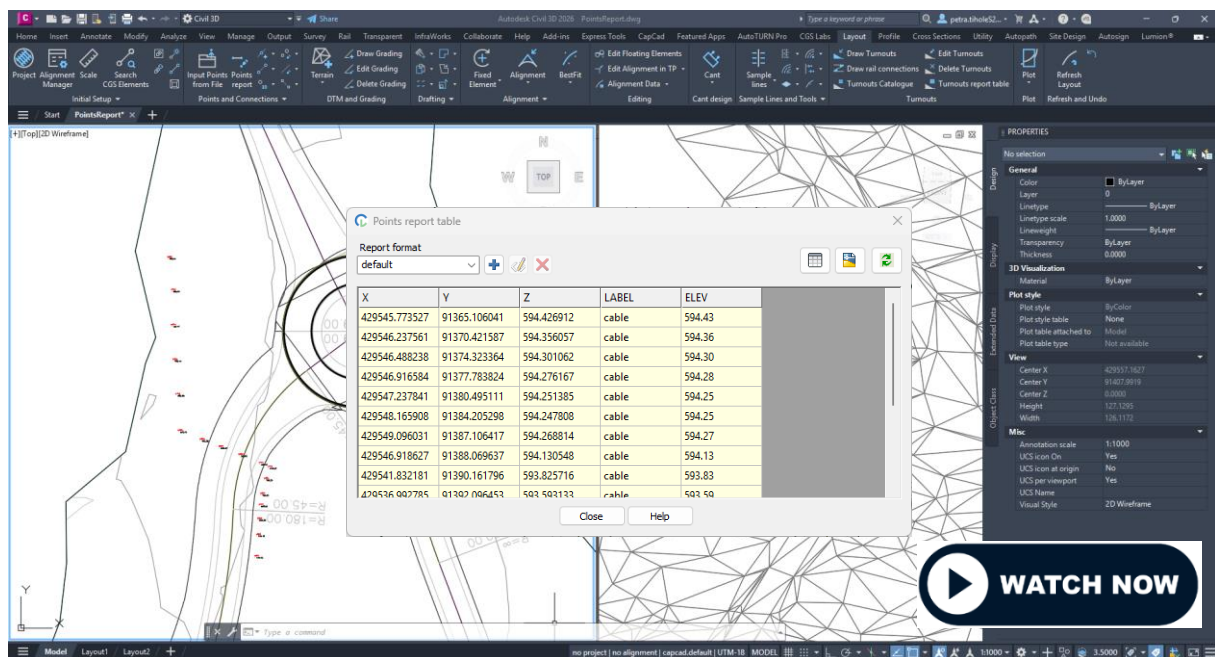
Civil 3D · Share · Autodesk Civil 3D 2026 PointsReport.dwg · Type a keyword or phrase · petra.tihole52...

Home Insert Annotate Modify Analyze View Manage Output Survey Rail Transparent InfraWorks Collaborate Help Add-ins Express Tools CapCad Featured Apps AutoTURN Pro CGS Labs Layout Profile Cross Sections Utility Autopath Site Design Autosign Lumion®

Project Manager · Alignment · Scale · Search CGS Elements · Input Points from File · Points report · Terrain · Draw Grading · Edit Grading · Delete Grading · Fixed Element · Alignment · BestFit · Edit Floating Elements · Edit Alignment in TP · Alignment Data · Cant · Sample lines · Draw Turnouts · Draw rail connections · Turnouts Catalogue · Edit Turnouts · Delete Turnouts · Turnouts report table · Plot · Refresh Layout

Initial Setup · Points and Connections · DTM and Grading · Drafting · Alignment · Editing · Cant design · Sample Lines and Tools · Turnouts · Plot · Refresh and Undo

Start · PointsReport* ×

[+][Top][2D Wireframe]

N · W · TOP · E

Points report table

Report format
default

| X | Y | Z | LABEL | ELEV |
|---|---|---|---|---|
| 429545.773527 | 91365.106041 | 594.426912 | cable | 594.43 |
| 429546.237561 | 91370.421587 | 594.356057 | cable | 594.36 |
| 429546.488238 | 91374.323364 | 594.301062 | cable | 594.30 |
| 429546.916584 | 91377.783824 | 594.276167 | cable | 594.28 |
| 429547.237841 | 91380.495111 | 594.251385 | cable | 594.25 |
| 429548.165908 | 91384.205298 | 594.247808 | cable | 594.25 |
| 429549.096031 | 91387.106417 | 594.268814 | cable | 594.27 |
| 429546.918627 | 91388.069637 | 594.130548 | cable | 594.13 |
| 429541.832181 | 91390.161796 | 593.825716 | cable | 593.83 |
| 429536.992785 | 91392.096453 | 593.593133 | cable | 593.59 |

Close · Help

R=45.00 · R=180.00

PROPERTIES
No selection
General
Color ByLayer
Layer 0
Linetype ByLayer
Linetype scale 1.0000
Lineweight ByLayer
Transparency ByLayer
Thickness 0.0000
3D Visualization
Material ByLayer
Plot style
Plot style ByColor
Plot style table None
Plot table attached to Model
Plot table type Not available
View
Center X 429557.1627
Center Y 91407.9919
Center Z 0.0000
Height 127.1295
Width 126.1172
Misc
Annotation scale 1:1000
UCS icon On Yes
UCS icon at origin No
UCS per viewport Yes
UCS Name
Visual Style 2D Wireframe

Design · Display · Extended Data · Object Class

WATCH NOW

Type a command

Model · Layout1 · Layout2

no project | no alignment | capcad.default | UTM-18 MODEL · 1:1000 · 3.5000